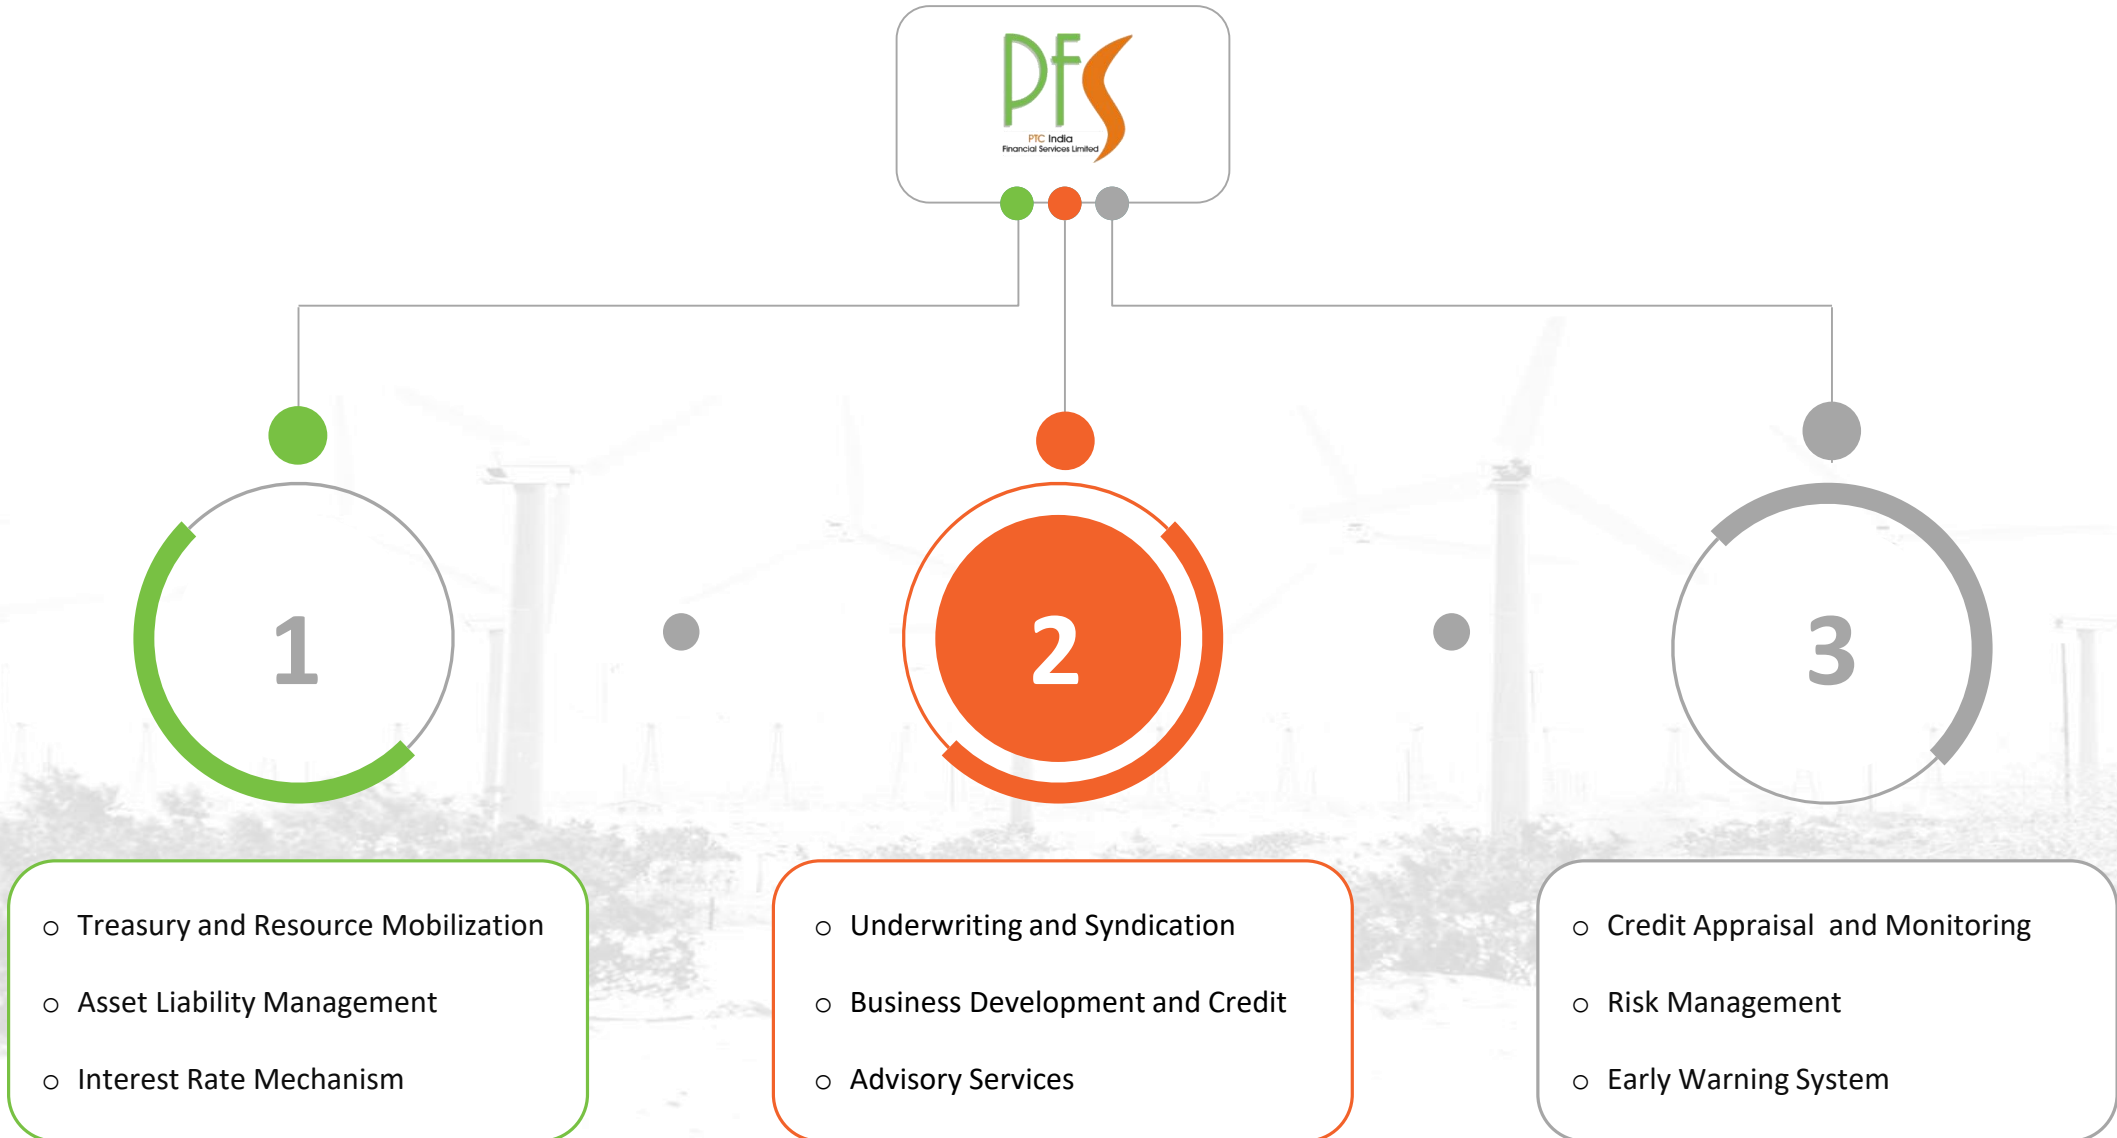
PfS
PTC India
Financial Services Limited

1

2

3

o Treasury and Resource Mobilization
o Asset Liability Management
o Interest Rate Mechanism

o Underwriting and Syndication
o Business Development and Credit
o Advisory Services

o Credit Appraisal and Monitoring
o Risk Management
o Early Warning System